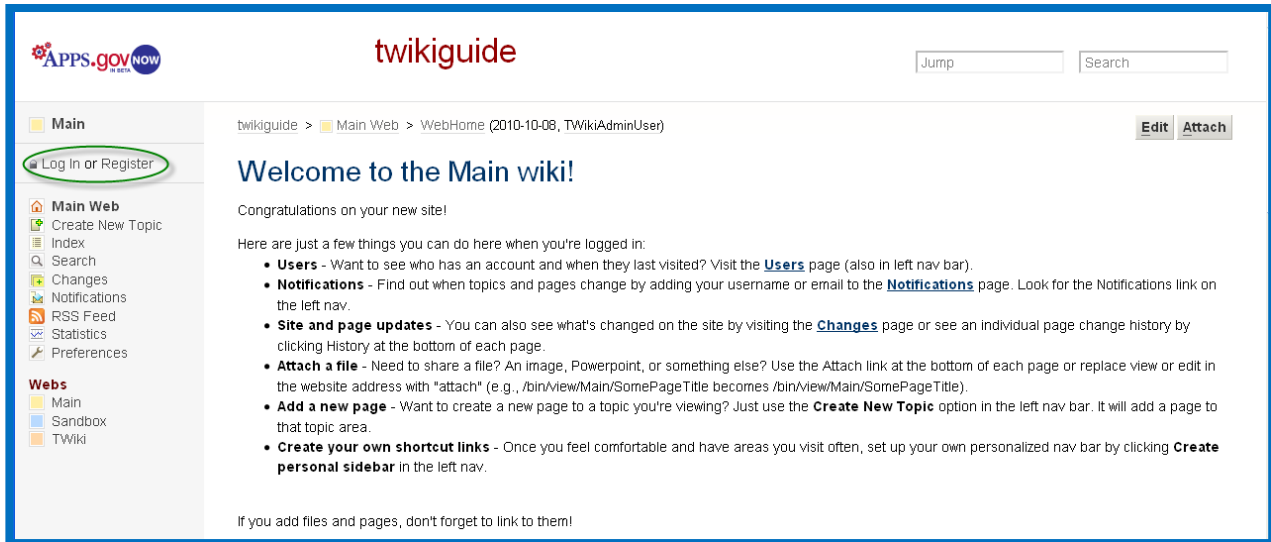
APPS.gov NOW IN BETA

twikiguide

Jump

Search

Main

Log In or Register

Main Web
Create New Topic
Index
Search
Changes
Notifications
RSS Feed
Statistics
Preferences

Webs
Main
Sandbox
TWiki

twikiguide > Main Web > WebHome (2010-10-08, TWikiAdminUser)

Edit Attach

Welcome to the Main wiki!

Congratulations on your new site!

Here are just a few things you can do here when you're logged in:

- **Users** - Want to see who has an account and when they last visited? Visit the **Users** page (also in left nav bar).
- **Notifications** - Find out when topics and pages change by adding your username or email to the **Notifications** page. Look for the Notifications link on the left nav.
- **Site and page updates** - You can also see what's changed on the site by visiting the **Changes** page or see an individual page change history by clicking History at the bottom of each page.
- **Attach a file** - Need to share a file? An image, Powerpoint, or something else? Use the Attach link at the bottom of each page or replace view or edit in the website address with "attach" (e.g., /bin/view/Main/SomePageTitle becomes /bin/view/Main/SomePageTitle).
- **Add a new page** - Want to create a new page to a topic you're viewing? Just use the **Create New Topic** option in the left nav bar. It will add a page to that topic area.
- **Create your own shortcut links** - Once you feel comfortable and have areas you visit often, set up your own personalized nav bar by clicking **Create personal sidebar** in the left nav.

If you add files and pages, don't forget to link to them!